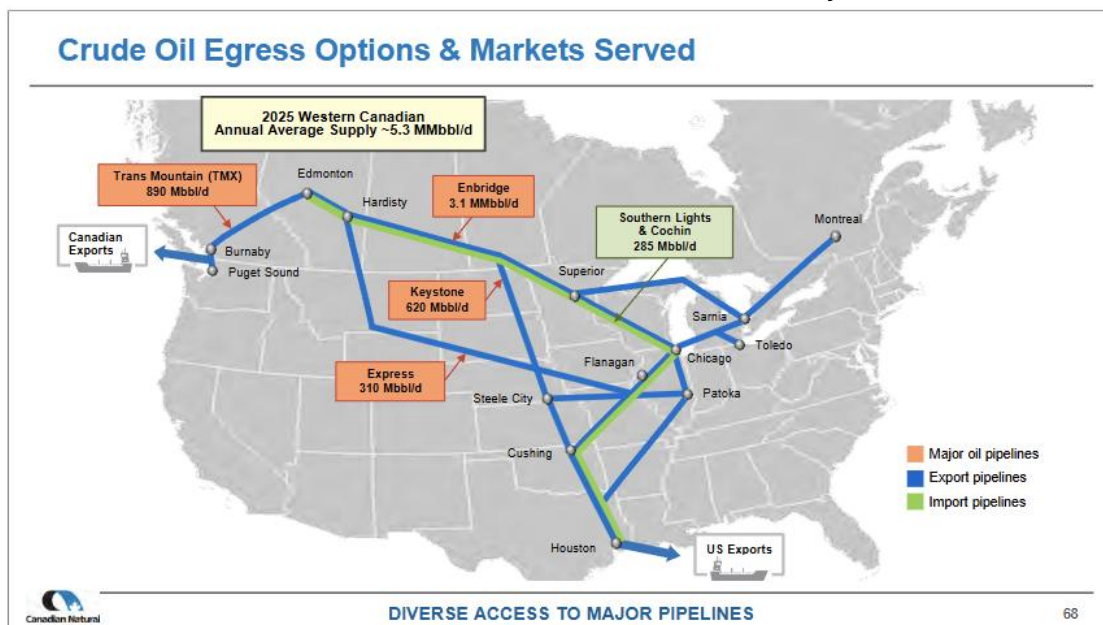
Crude Oil Egress Options & Markets Served

2025 Western Canadian
Annual Average Supply ~5.3 MMbbl/d

Trans Mountain (TMX)
890 Mbbl/d

Edmonton

Hardisty

Enbridge
3.1 MMbbl/d

Southern Lights
& Cochin
285 Mbbl/d

Montreal

Canadian
Exports

Burnaby

Puget Sound

Superior

Keystone
620 Mbbl/d

Sarnia

Toledo

Chicago

Flanagan

Express
310 Mbbl/d

Steele City

Patoka

Cushing

Major oil pipelines
Export pipelines
Import pipelines

Houston

US Exports

Canadian Natural

DIVERSE ACCESS TO MAJOR PIPELINES

68